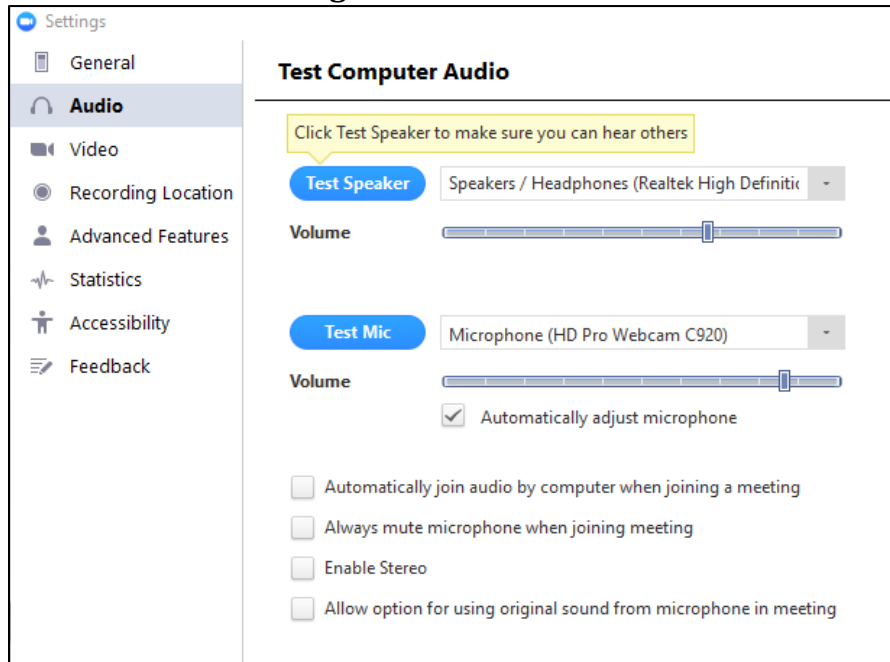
Settings

General
Audio
Video
Recording Location
Advanced Features
Statistics
Accessibility
Feedback

Test Computer Audio

Click Test Speaker to make sure you can hear others

Test Speaker
Speakers / Headphones (Realtek High Definitio

Volume

Test Mic
Microphone (HD Pro Webcam C920)

Volume

Automatically adjust microphone

Automatically join audio by computer when joining a meeting
Always mute microphone when joining meeting
Enable Stereo
Allow option for using original sound from microphone in meeting